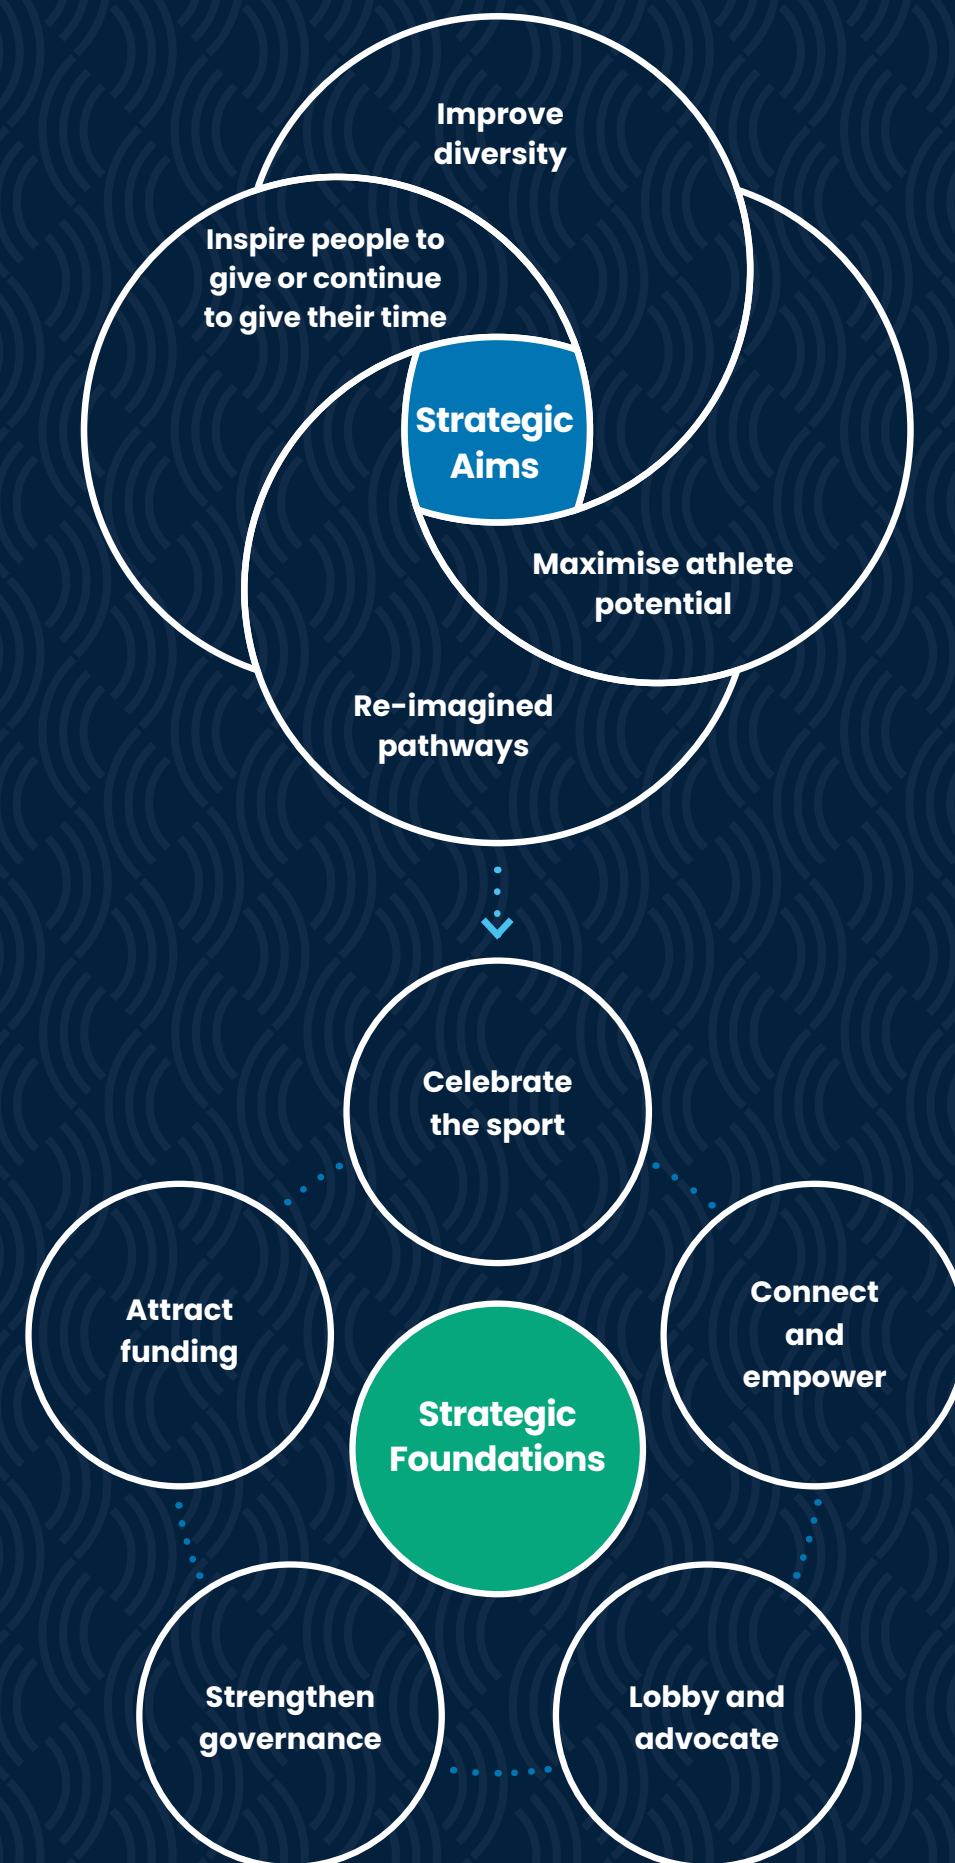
Improve diversity

Inspire people to give or continue to give their time

Strategic Aims

Maximise athlete potential

Re-imagined pathways

Celebrate the sport

Attract funding

Connect and empower

Strategic Foundations

Strengthen governance

Lobby and advocate